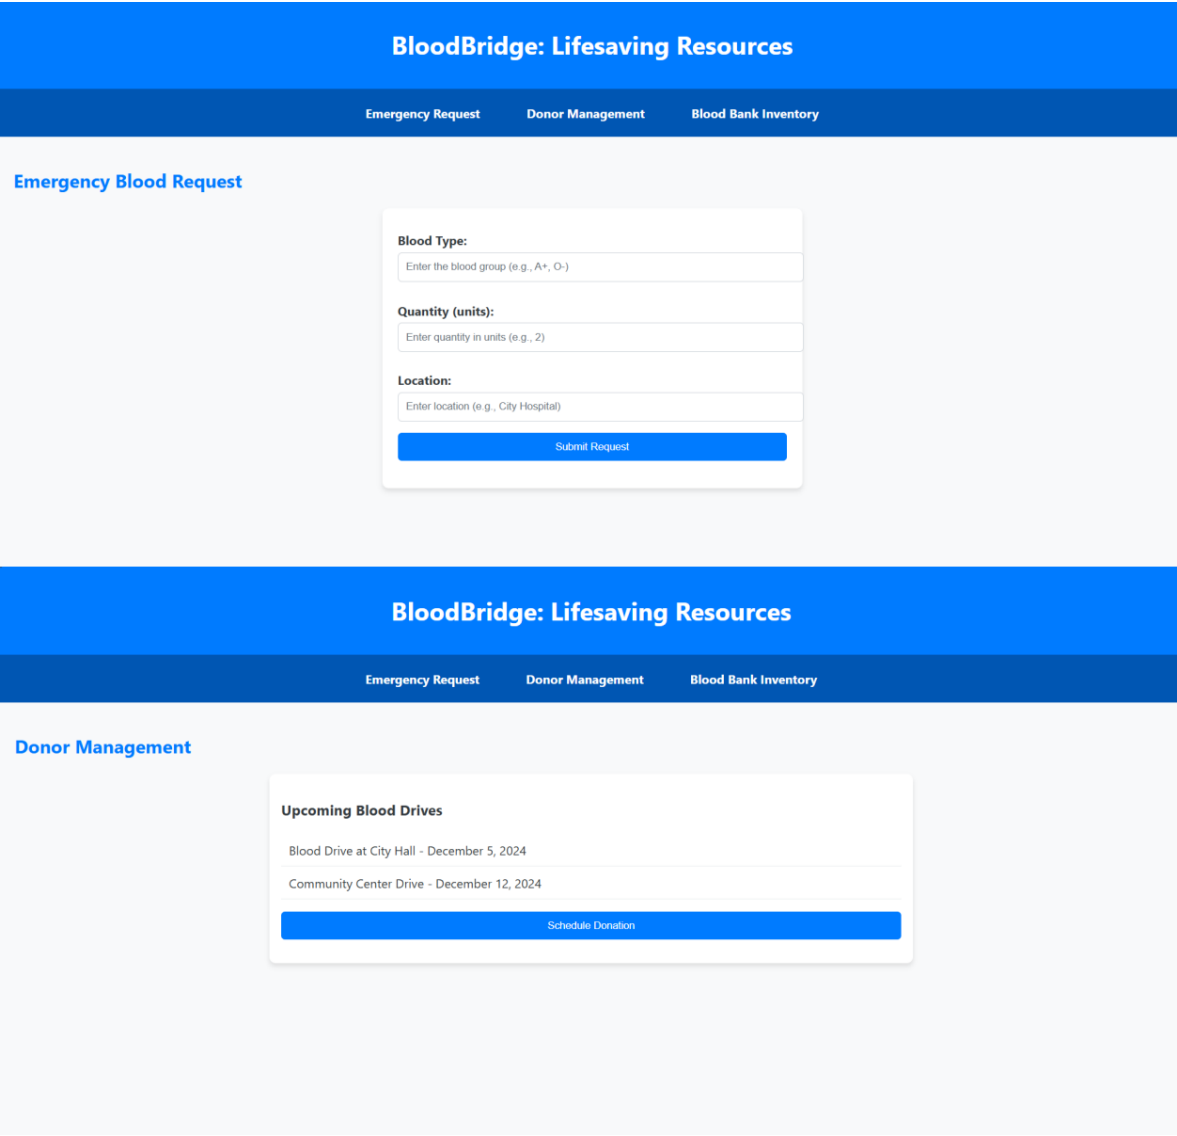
BloodBridge: Lifesaving Resources

Emergency Request  Donor Management  Blood Bank Inventory

Emergency Blood Request

Blood Type:

Enter the blood group (e.g., A+, O-)

Quantity (units):

Enter quantity in units (e.g., 2)

Location:

Enter location (e.g., City Hospital)

Submit Request

BloodBridge: Lifesaving Resources

Emergency Request  Donor Management  Blood Bank Inventory

Donor Management

Upcoming Blood Drives

Blood Drive at City Hall - December 5, 2024

Community Center Drive - December 12, 2024

Schedule Donation